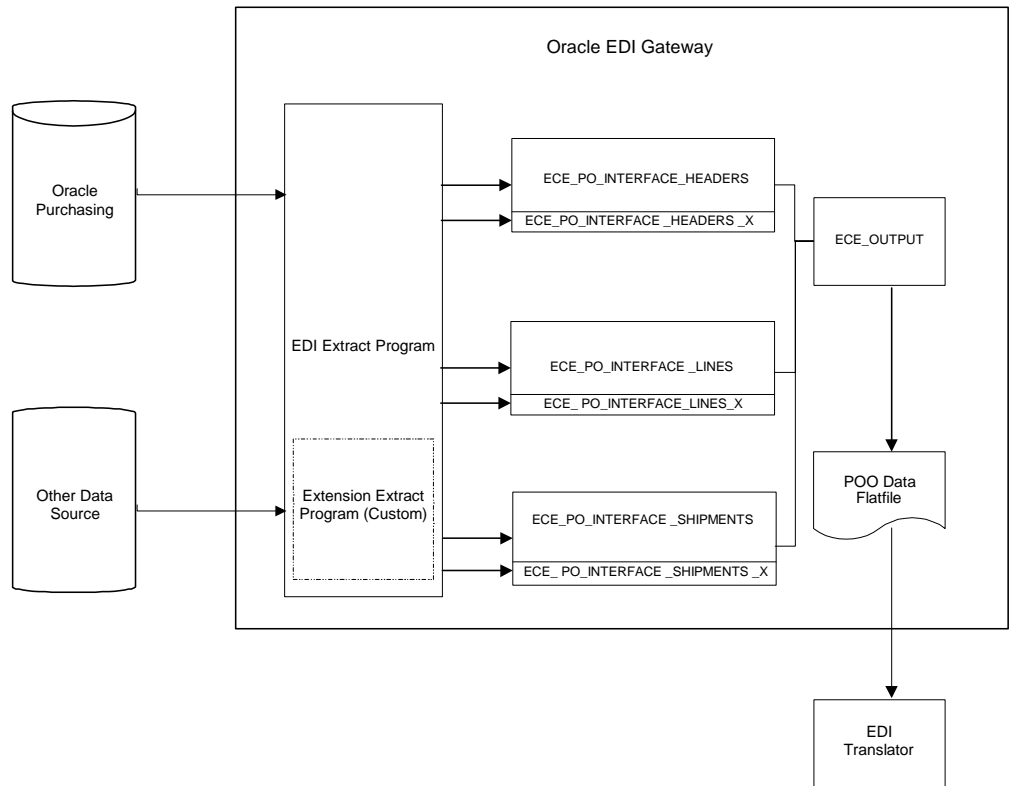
Oracle EDI Gateway

Oracle Purchasing

Other Data Source

EDI Extract Program

Extension Extract Program (Custom)

ECE_PO_INTERFACE_HEADERS

ECE_PO_INTERFACE _HEADERS _X

ECE_PO_INTERFACE _LINES

ECE_ PO_INTERFACE_LINES_X

ECE_PO_INTERFACE _SHIPMENTS

ECE_ PO_INTERFACE _SHIPMENTS _X

ECE_OUTPUT

POO Data Flatfile

EDI Translator